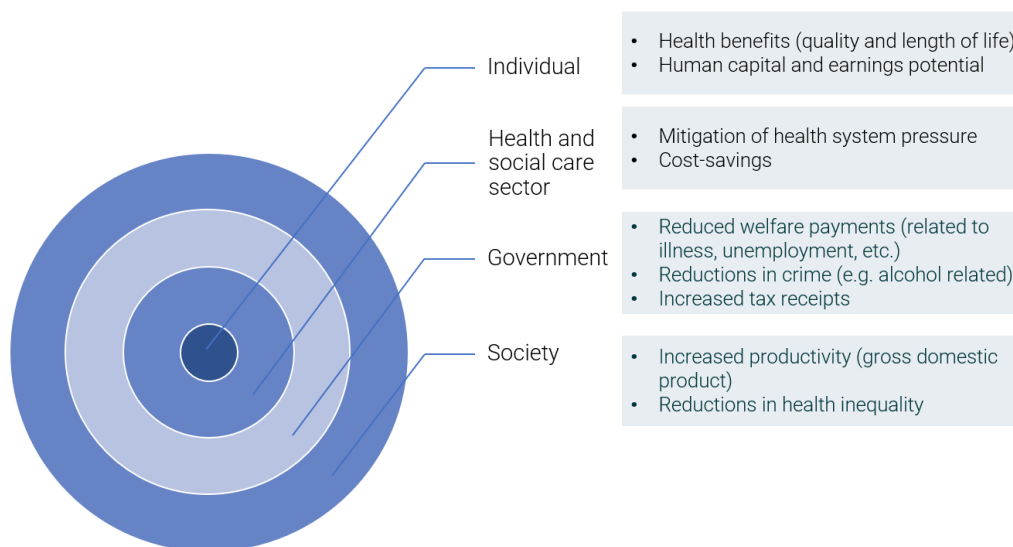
Individual

- Health benefits (quality and length of life)
- Human capital and earnings potential

Health and social care sector

- Mitigation of health system pressure
- Cost-savings

Government

- Reduced welfare payments (related to illness, unemployment, etc.)
- Reductions in crime (e.g. alcohol related)
- Increased tax receipts

Society

- Increased productivity (gross domestic product)
- Reductions in health inequality